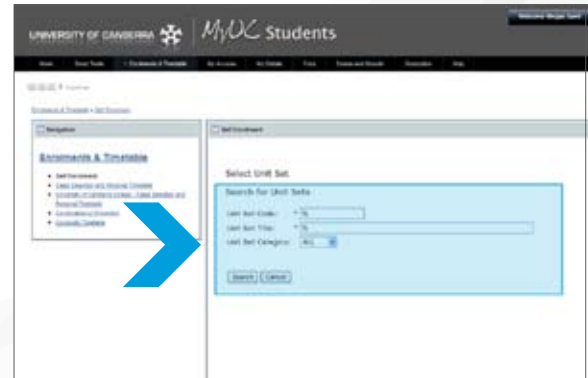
UNIVERSITY OF CANBERRA MyUC Students

Welcome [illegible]

Home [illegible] Enrolments & Timetable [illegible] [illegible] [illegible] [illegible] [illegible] Help

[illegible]

Enrolments & Timetable > Self Enrolment

Navigation

Enrolments & Timetable

Self Enrolment
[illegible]
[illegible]
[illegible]
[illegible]

Self Enrolment

Select Unit Set

Search for Unit Sets

Unit Set Code: * %
Unit Set Title: * %
Unit Set Category: ALL

Search Cancel